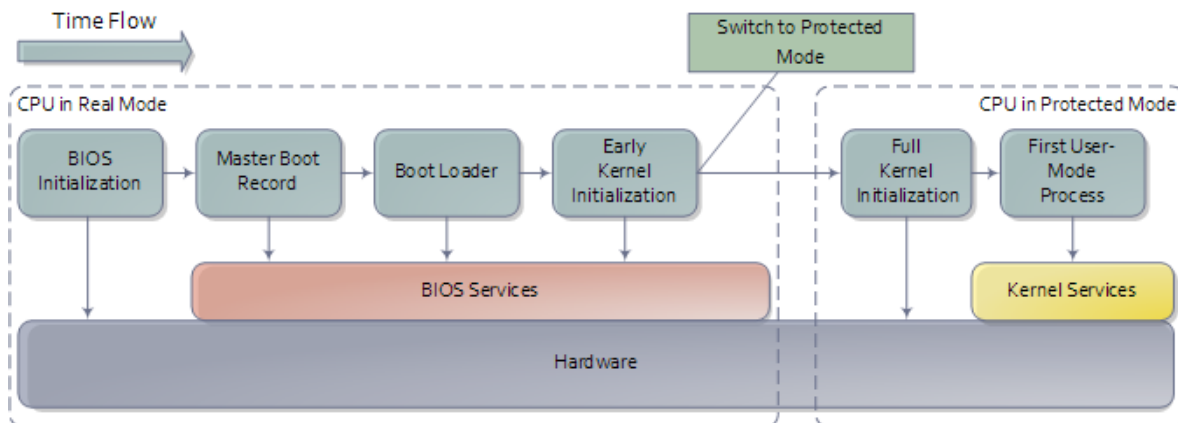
Time Flow

Switch to Protected Mode

CPU in Real Mode

CPU in Protected Mode

BIOS Initialization

Master Boot Record

Boot Loader

Early Kernel Initialization

Full Kernel Initialization

First User-Mode Process

BIOS Services

Kernel Services

Hardware